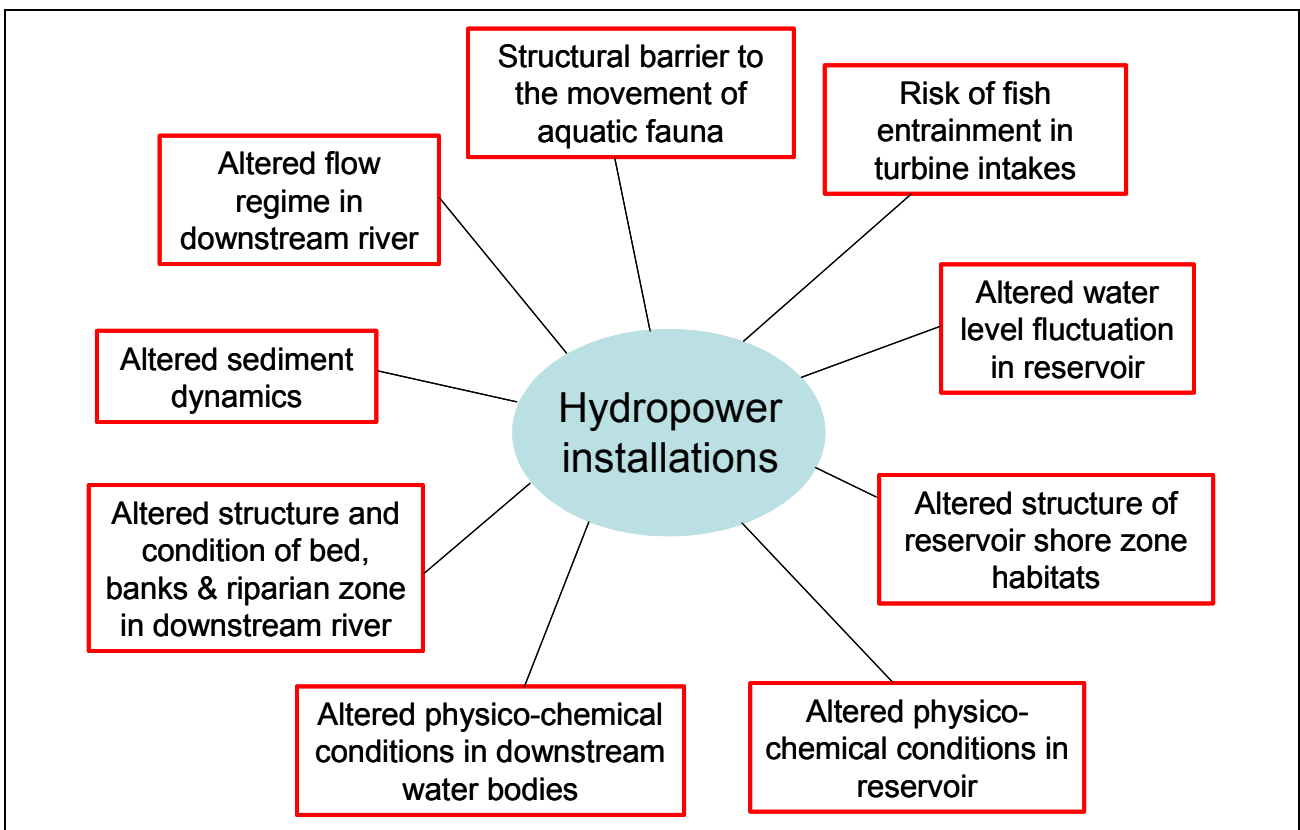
Hydropower installations

Structural barrier to the movement of aquatic fauna

Risk of fish entrainment in turbine intakes

Altered flow regime in downstream river

Altered water level fluctuation in reservoir

Altered sediment dynamics

Altered structure of reservoir shore zone habitats

Altered structure and condition of bed, banks & riparian zone in downstream river

Altered physico-chemical conditions in downstream water bodies

Altered physico-chemical conditions in reservoir